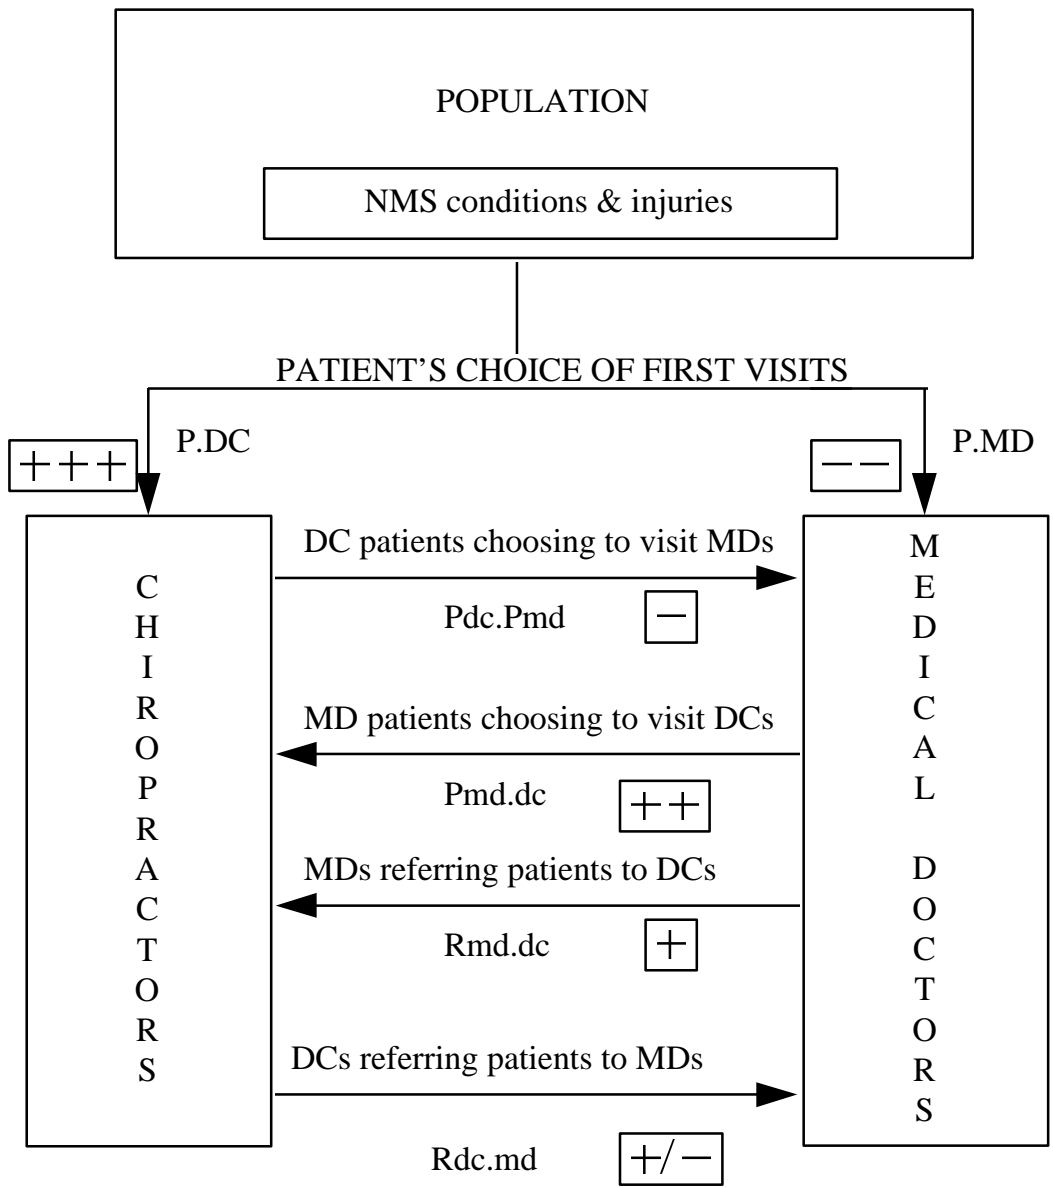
POPULATION

NMS conditions & injuries

PATIENT'S CHOICE OF FIRST VISITS

+++ P.DC

−− P.MD

CHIROPRACTORS

MEDICAL DOCTORS

DC patients choosing to visit MDs

Pdc.Pmd −

MD patients choosing to visit DCs

Pmd.dc ++

MDs referring patients to DCs

Rmd.dc +

DCs referring patients to MDs

Rdc.md +/−